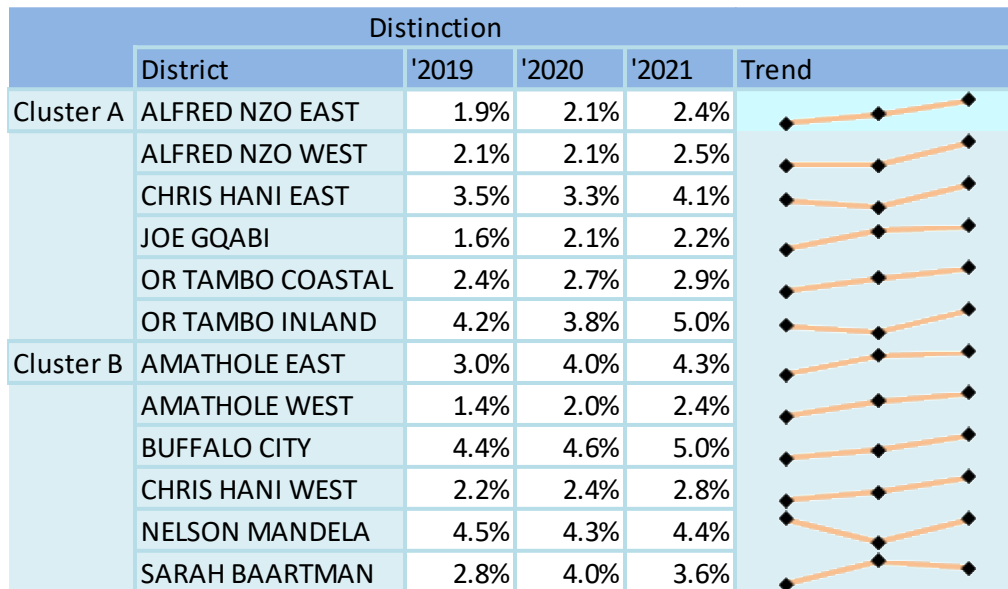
| | Distinction | | | | |
|---|---|---|---|---|---|
| | District | '2019 | '2020 | '2021 | Trend |
| Cluster A | ALFRED NZO EAST | 1.9% | 2.1% | 2.4% | |
| | ALFRED NZO WEST | 2.1% | 2.1% | 2.5% | |
| | CHRIS HANI EAST | 3.5% | 3.3% | 4.1% | |
| | JOE GQABI | 1.6% | 2.1% | 2.2% | |
| | OR TAMBO COASTAL | 2.4% | 2.7% | 2.9% | |
| | OR TAMBO INLAND | 4.2% | 3.8% | 5.0% | |
| Cluster B | AMATHOLE EAST | 3.0% | 4.0% | 4.3% | |
| | AMATHOLE WEST | 1.4% | 2.0% | 2.4% | |
| | BUFFALO CITY | 4.4% | 4.6% | 5.0% | |
| | CHRIS HANI WEST | 2.2% | 2.4% | 2.8% | |
| | NELSON MANDELA | 4.5% | 4.3% | 4.4% | |
| | SARAH BAARTMAN | 2.8% | 4.0% | 3.6% | |